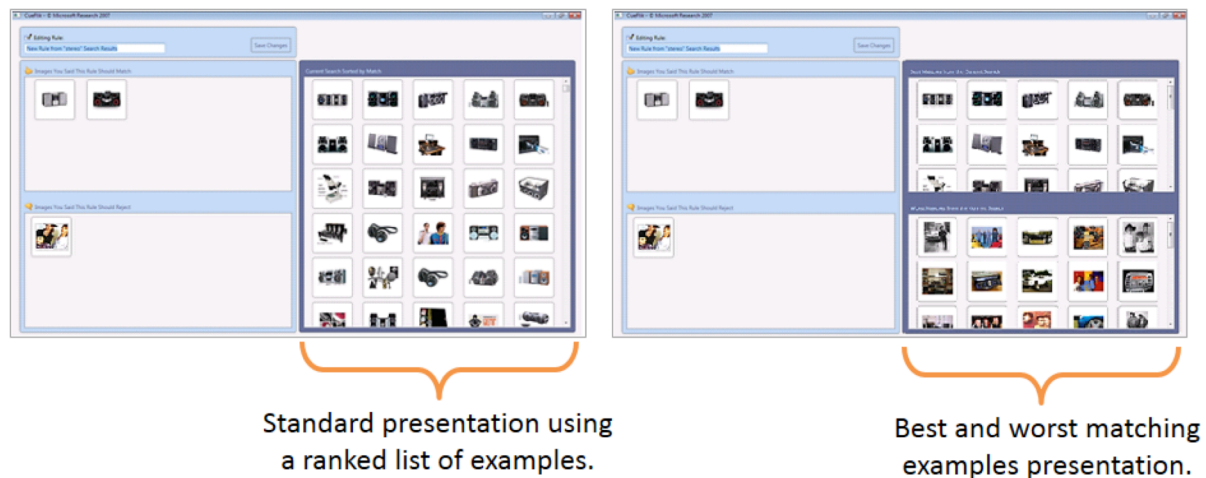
CueFlik - © Microsoft Research 2007

Editing Rule:

New Rule from "stereo" Search Results

Save Changes

Images You Said This Rule Should Match

Images You Said This Rule Should Reject

Current Search Sorted by Match

CueFlik - © Microsoft Research 2007

Editing Rule:

New Rule from "stereo" Search Results

Save Changes

Images You Said This Rule Should Match

Images You Said This Rule Should Reject

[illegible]

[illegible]

Standard presentation using a ranked list of examples.

Best and worst matching examples presentation.